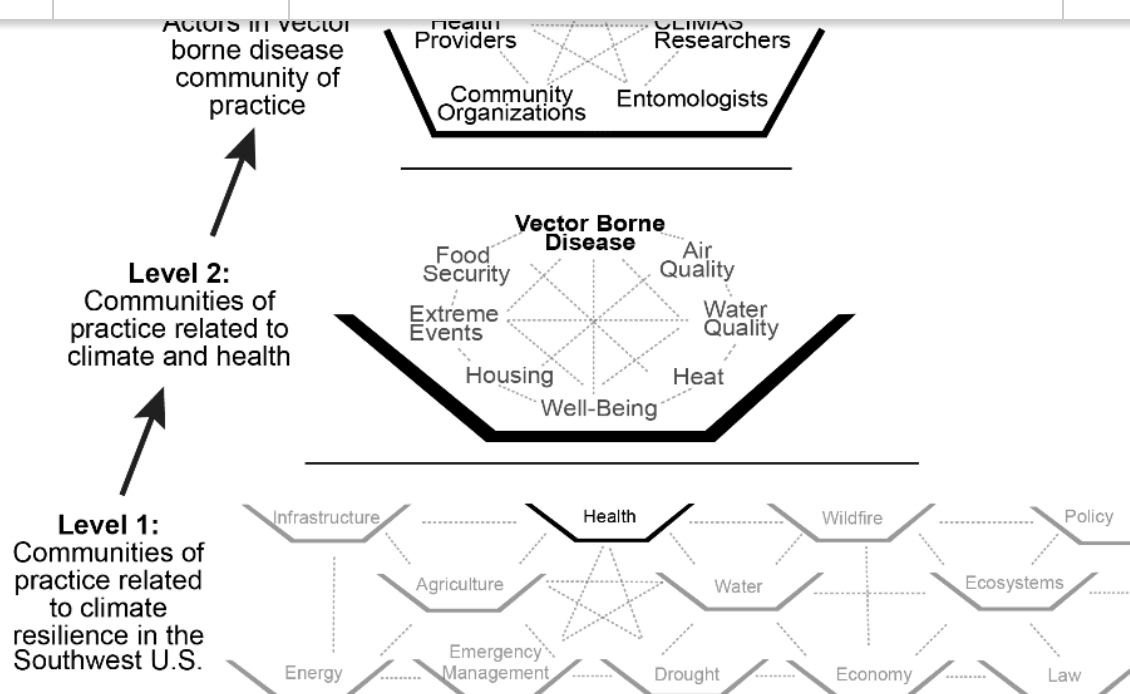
Actors in vector borne disease community of practice

Health Providers

CLIMAS Researchers

Community Organizations

Entomologists

Vector Borne Disease

Food Security

Air Quality

Extreme Events

Water Quality

Housing

Heat

Well-Being

Level 2: Communities of practice related to climate and health

Level 1: Communities of practice related to climate resilience in the Southwest U.S.

Infrastructure

Health

Wildfire

Policy

Agriculture

Water

Ecosystems

Energy

Emergency Management

Drought

Economy

Law